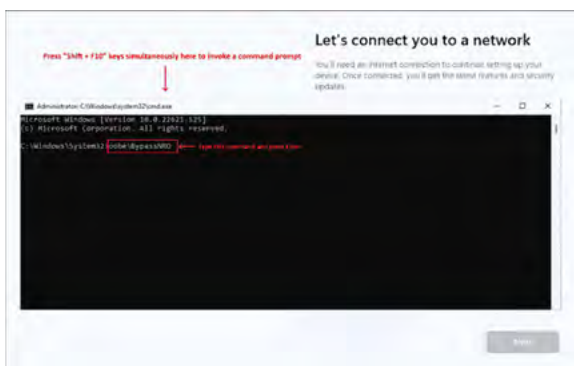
Press "Shift + F10" keys simultaneously here to invoke a command prompt

Let's connect you to a network

You'll need an internet connection to continue setting up your device. Once connected, you'll get the latest features and security updates.

Administrator: C:\Windows\system32\cmd.exe

Microsoft Windows [Version 10.0.22621.525]
(c) Microsoft Corporation. All rights reserved.

C:\Windows\System32>oobe\BypassNRO

Type this command and press Enter

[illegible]